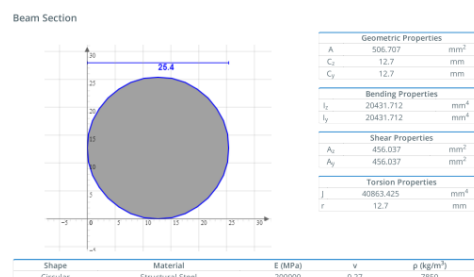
Beam Section

30
25.4
25
20
15
10
5
0
-5
-5 0 5 10 15 20 25 30

| Geometric Properties | | |
|---|---|---|
| A | 506.707 | mm$^2$ |
| C$_z$ | 12.7 | mm |
| C$_y$ | 12.7 | mm |

| Bending Properties | | |
|---|---|---|
| I$_z$ | 20431.712 | mm$^4$ |
| I$_y$ | 20431.712 | mm$^4$ |

| Shear Properties | | |
|---|---|---|
| A$_z$ | 456.037 | mm$^2$ |
| A$_y$ | 456.037 | mm$^2$ |

| Torsion Properties | | |
|---|---|---|
| J | 40863.425 | mm$^4$ |
| r | 12.7 | mm |

| Shape | Material | E (MPa) | v | ρ (kg/m$^3$) |
|---|---|---|---|---|
| Circular | Structural Steel | 200000 | 0.27 | 7850 |